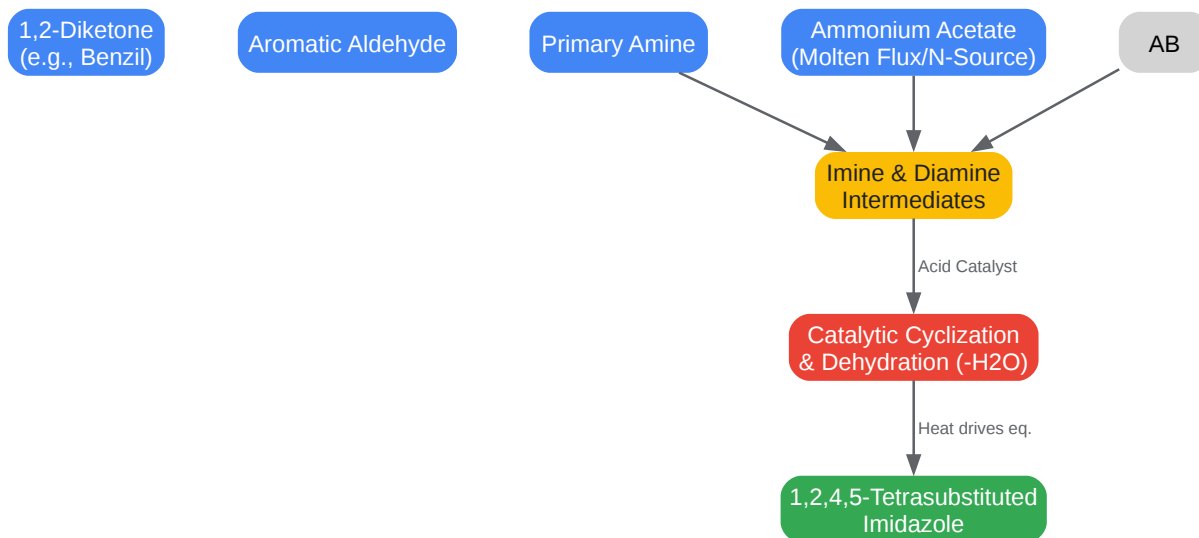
1,2-Diketone (e.g., Benzil)

Aromatic Aldehyde

Primary Amine

Ammonium Acetate (Molten Flux/N-Source)

AB

Imine & Diamine Intermediates

Acid Catalyst

Catalytic Cyclization & Dehydration (-H2O)

Heat drives eq.

1,2,4,5-Tetrasubstituted Imidazole